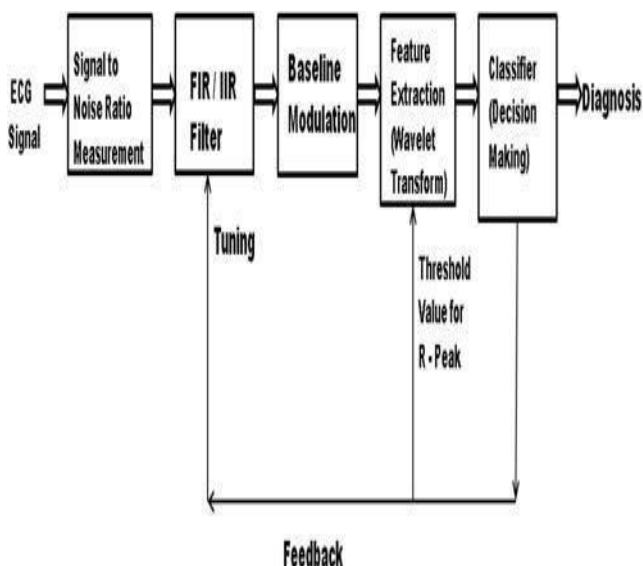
ECG Signal

Signal to Noise Ratio Measurement

FIR / IIR Filter

Baseline Modulation

Feature Extraction (Wavelet Transform)

Classifier (Decision Making)

Diagnosis

Tuning

Threshold Value for R - Peak

Feedback